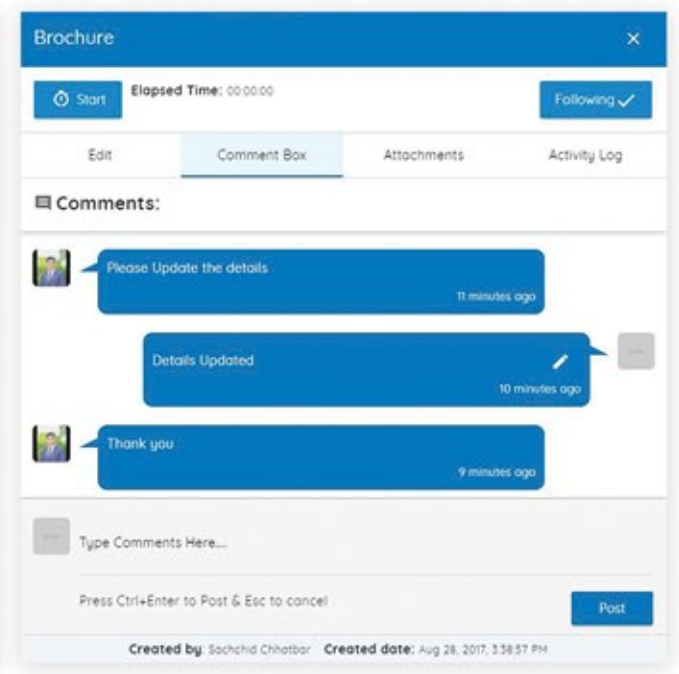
Brochure ×

Start Elapsed Time: 00:00:00

Following ✓

Edit

Comment Box

Attachments

Activity Log

Comments:

Please Update the details

11 minutes ago

Details Updated

10 minutes ago

Thank you

9 minutes ago

Type Comments Here...

Press Ctrl+Enter to Post & Esc to cancel

Post

Created by: Sachchid Chhatbar Created date: Aug 28, 2017, 3:38:57 PM